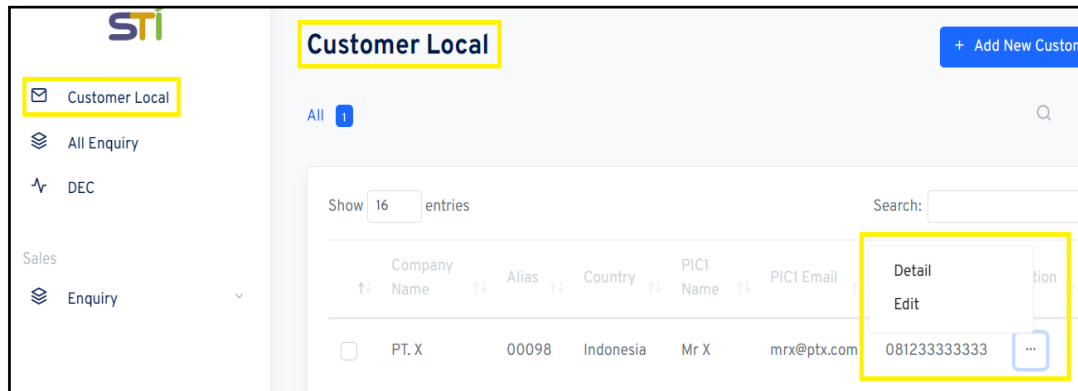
STI

Customer Local
All Enquiry
DEC

Sales
Enquiry

Customer Local

+ Add New Custor

All 1

Show 16 entries

Search:

| | Company Name | Alias | Country | PIC1 Name | PIC1 Email | | tion |
|---|---|---|---|---|---|---|---|
| | PT. X | 00098 | Indonesia | Mr X | mrx@ptx.com | 081233333333 | ··· |

Detail
Edit